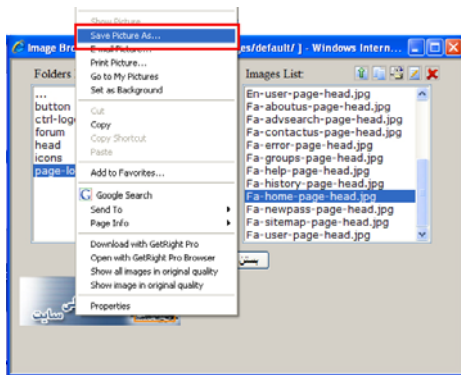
Image Bro
es/default/ ] - Windows Intern

Folders
...
button
ctrl-log
forum
head
icons
page-lo

Show Picture
Save Picture As...
E-mail Picture...
Print Picture...
Go to My Pictures
Set as Background

Cut
Copy
Copy Shortcut
Paste

Add to Favorites...

Google Search
Send To
Page Info

Download with GetRight Pro
Open with GetRight Pro Browser
Show all images in original quality
Show image in original quality

Properties

Images List:
En-user-page-head.jpg
Fa-aboutus-page-head.jpg
Fa-advsearch-page-head.jpg
Fa-contactus-page-head.jpg
Fa-error-page-head.jpg
Fa-groups-page-head.jpg
Fa-help-page-head.jpg
Fa-history-page-head.jpg
Fa-home-page-head.jpg
Fa-newpass-page-head.jpg
Fa-sitemap-page-head.jpg
Fa-user-page-head.jpg

بستن
سایت